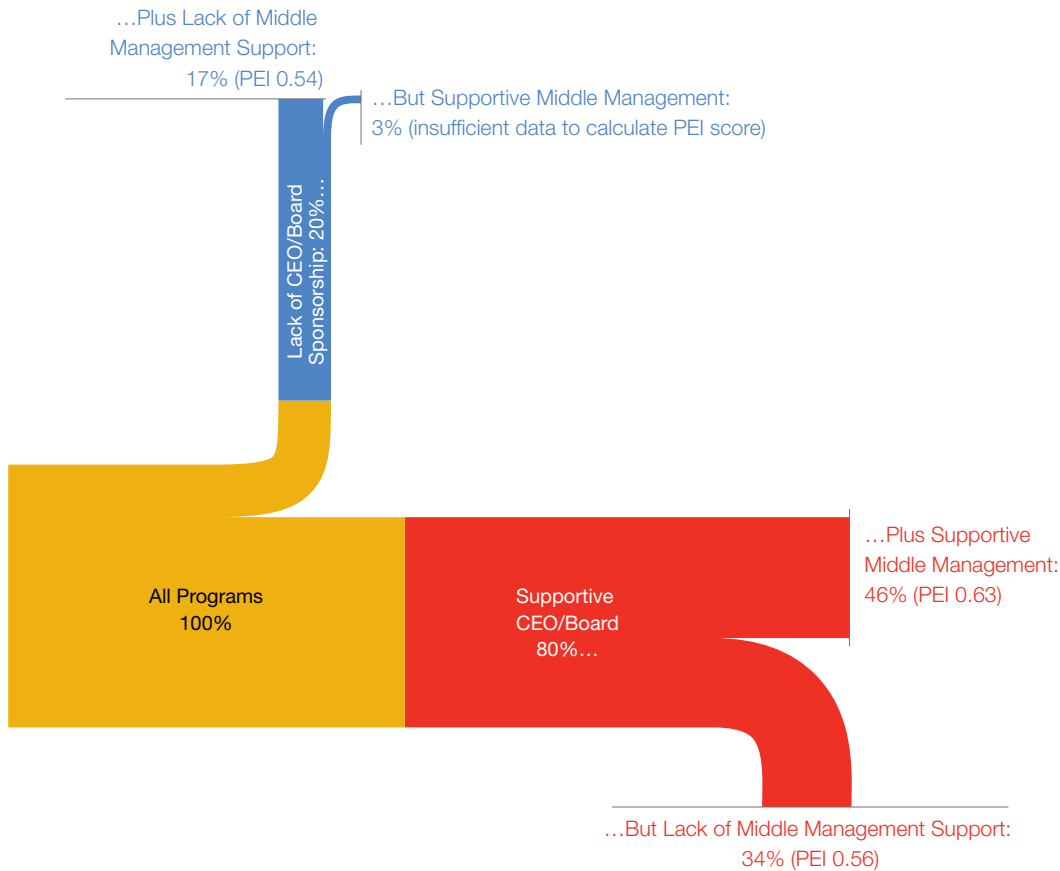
…Plus Lack of Middle Management Support: 17% (PEI 0.54)

…But Supportive Middle Management: 3% (insufficient data to calculate PEI score)

Lack of CEO/Board Sponsorship: 20%…

All Programs 100%

Supportive CEO/Board 80%…

…Plus Supportive Middle Management: 46% (PEI 0.63)

…But Lack of Middle Management Support: 34% (PEI 0.56)